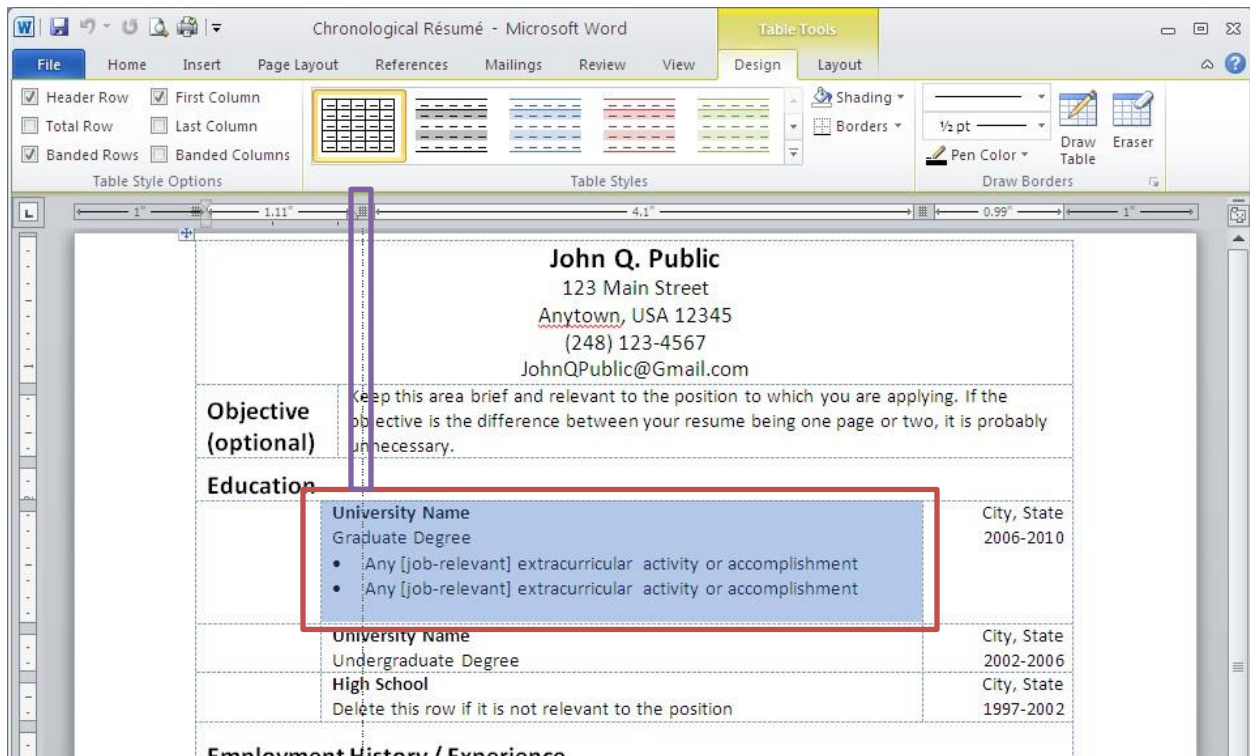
Chronological Résumé - Microsoft Word

Table Tools

File Home Insert Page Layout References Mailings Review View Design Layout

Header Row First Column
Total Row Last Column
Banded Rows Banded Columns
Table Style Options

Table Styles

Shading
Borders

½ pt
Pen Color
Draw Table
Eraser
Draw Borders

1" 1.11" 4.1" 0.99" 1"

John Q. Public
123 Main Street
Anytown, USA 12345
(248) 123-4567
JohnQPublic@Gmail.com

Objective (optional)

Keep this area brief and relevant to the position to which you are applying. If the objective is the difference between your resume being one page or two, it is probably unnecessary.

Education

University Name
Graduate Degree
• Any [job-relevant] extracurricular activity or accomplishment
• Any [job-relevant] extracurricular activity or accomplishment

City, State
2006-2010

University Name
Undergraduate Degree

City, State
2002-2006

High School
Delete this row if it is not relevant to the position

City, State
1997-2002

Employment History / Experience